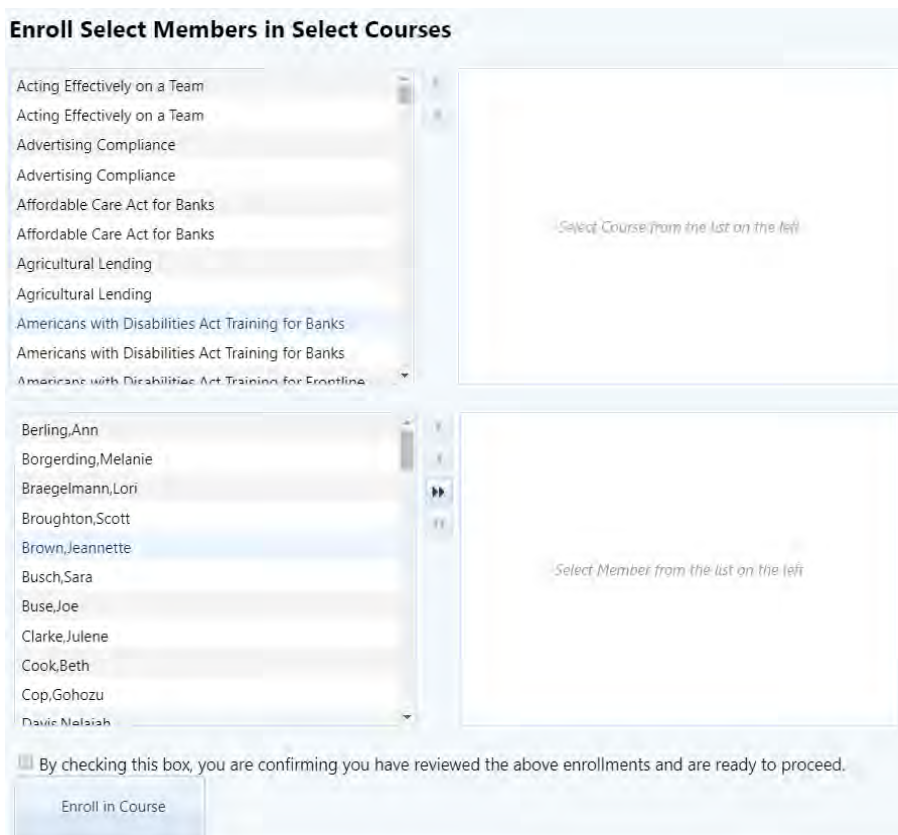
Enroll Select Members in Select Courses

Acting Effectively on a Team
Acting Effectively on a Team
Advertising Compliance
Advertising Compliance
Affordable Care Act for Banks
Affordable Care Act for Banks
Agricultural Lending
Agricultural Lending
Americans with Disabilities Act Training for Banks
Americans with Disabilities Act Training for Banks
Americans with Disabilities Act Training for Frontline

Select Course from the list on the left

Berling,Ann
Borgerding,Melanie
Braegelmann,Lori
Broughton,Scott
Brown,Jeannette
Busch,Sara
Buse,Joe
Clarke,Julene
Cook,Beth
Cop,Gohozu
Davis,Nelaiah

Select Member from the list on the left

By checking this box, you are confirming you have reviewed the above enrollments and are ready to proceed.

Enroll in Course